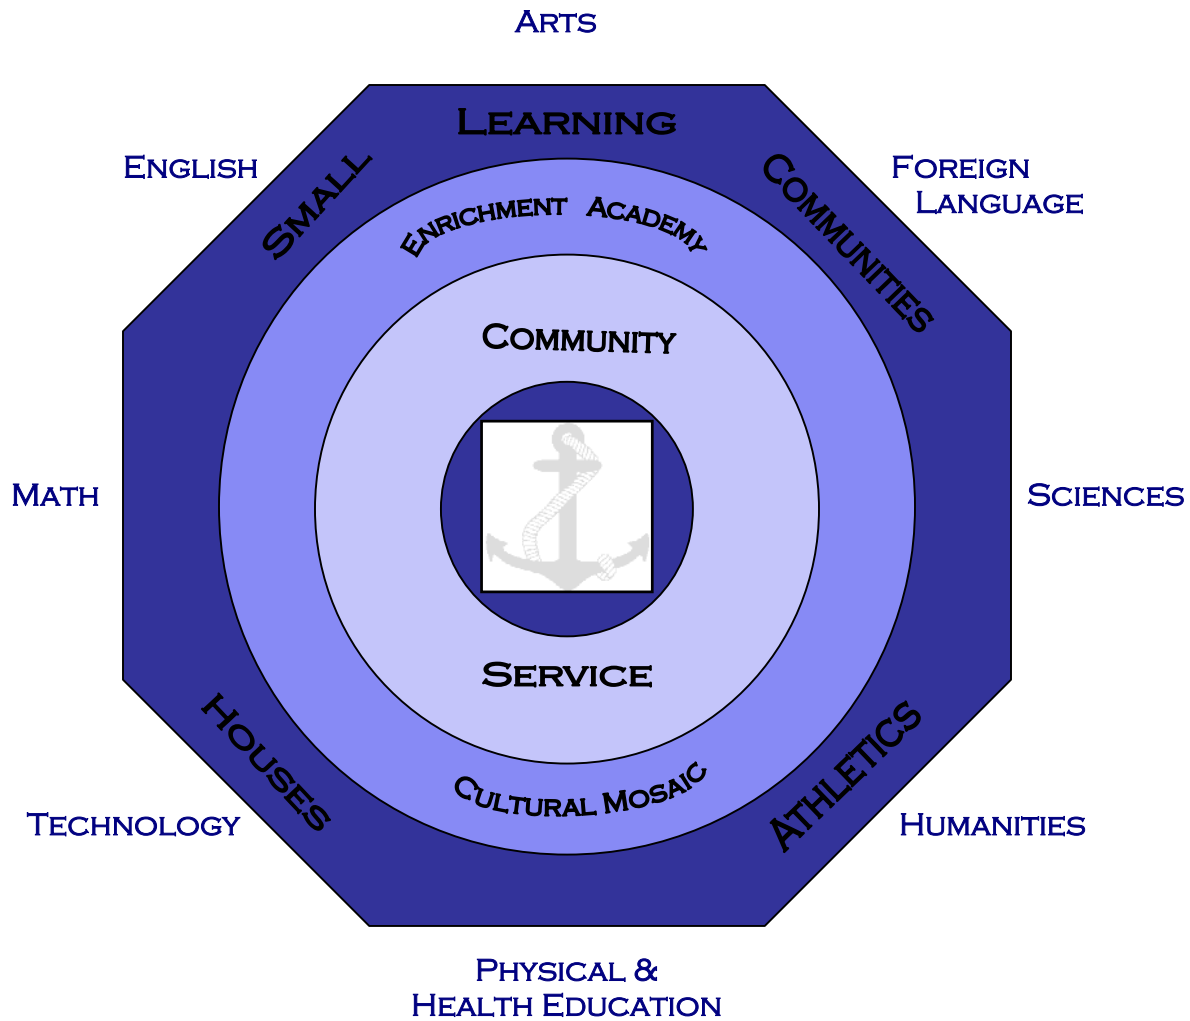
Arts

English

Small

Learning

Communities

Foreign Language

Enrichment Academy

Community

Math

Sciences

Service

Houses

Cultural Mosaic

Athletics

Technology

Humanities

Physical & Health Education